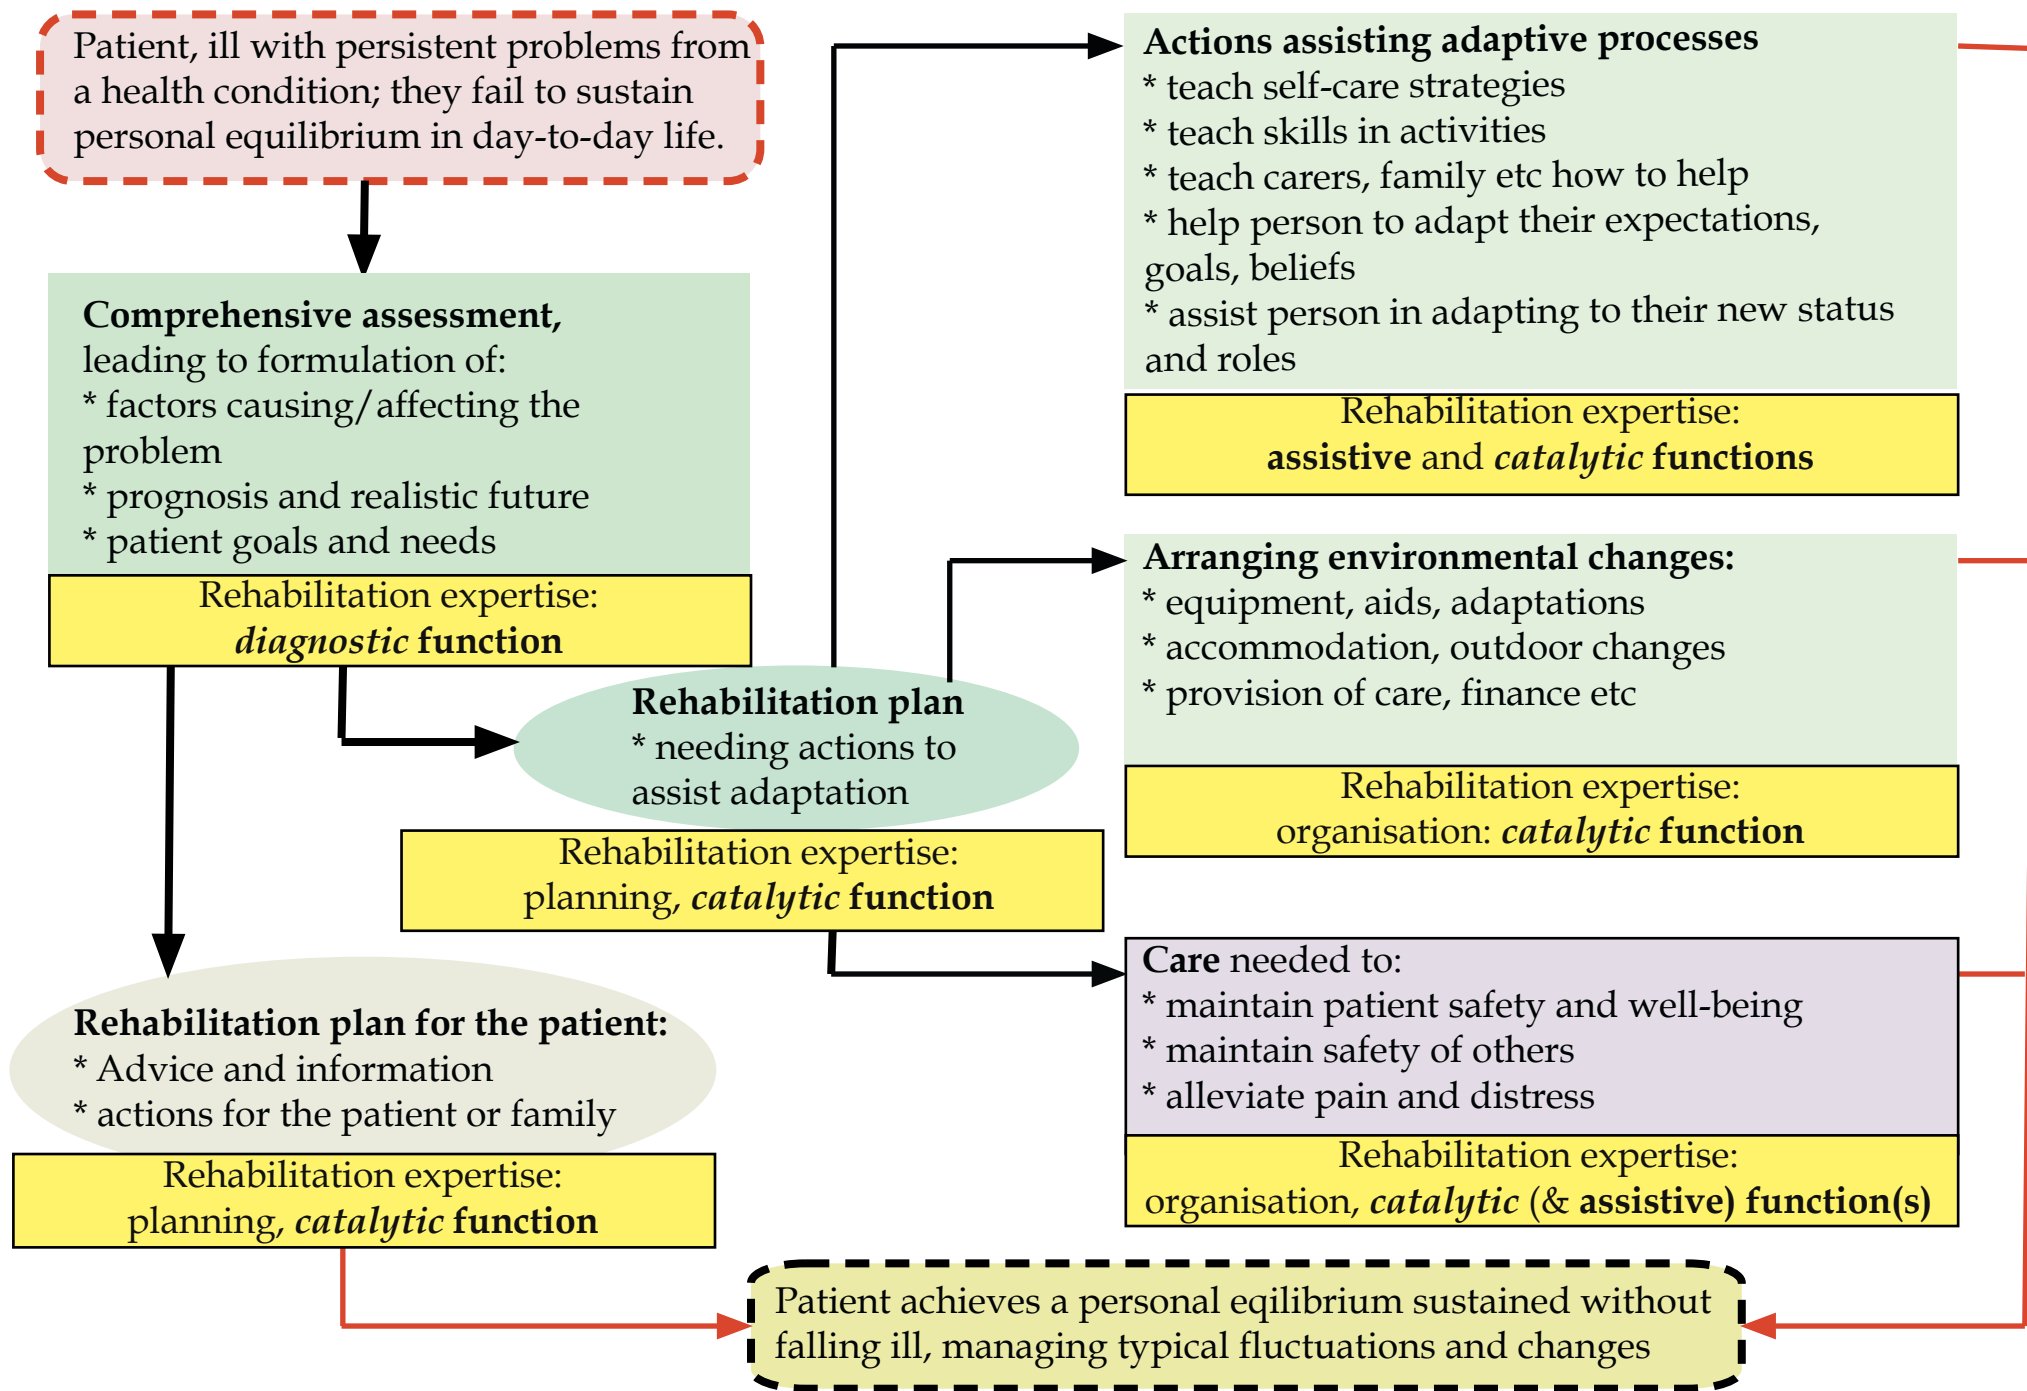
Patient, ill with persistent problems from a health condition; they fail to sustain personal equilibrium in day-to-day life.

**Comprehensive assessment,** leading to formulation of:
* factors causing/affecting the problem
* prognosis and realistic future
* patient goals and needs

Rehabilitation expertise:
***diagnostic* function**

**Rehabilitation plan**
* needing actions to assist adaptation

Rehabilitation expertise:
planning, ***catalytic* function**

**Rehabilitation plan for the patient:**
* Advice and information
* actions for the patient or family

Rehabilitation expertise:
planning, ***catalytic* function**

**Actions assisting adaptive processes**
* teach self-care strategies
* teach skills in activities
* teach carers, family etc how to help
* help person to adapt their expectations, goals, beliefs
* assist person in adapting to their new status and roles

Rehabilitation expertise:
**assistive** and ***catalytic* functions**

**Arranging environmental changes:**
* equipment, aids, adaptations
* accommodation, outdoor changes
* provision of care, finance etc

Rehabilitation expertise:
organisation: ***catalytic* function**

**Care** needed to:
* maintain patient safety and well-being
* maintain safety of others
* alleviate pain and distress

Rehabilitation expertise:
organisation, ***catalytic*** (& **assistive) function(s)**

Patient achieves a personal eqilibrium sustained without falling ill, managing typical fluctuations and changes